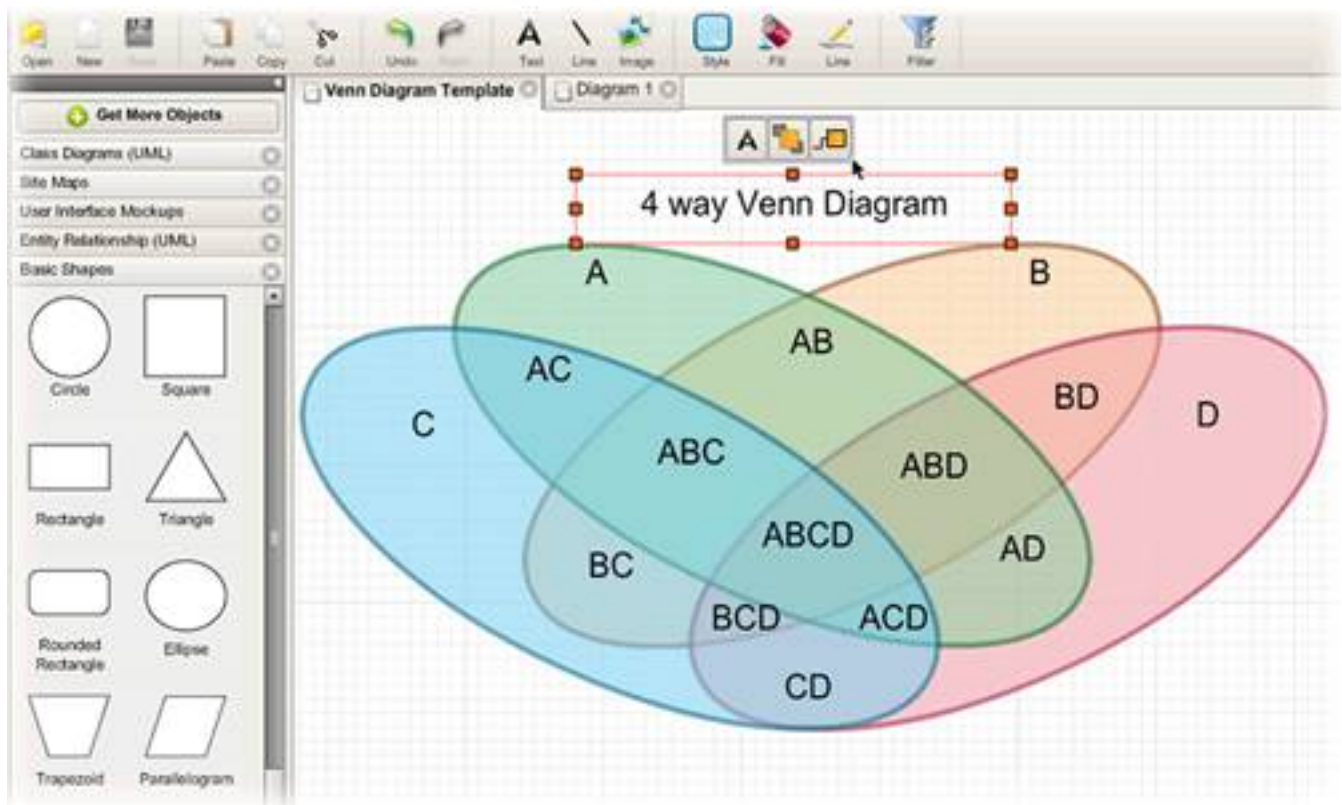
Open New Save Paste Copy Cut Undo Redo Text Line Image Style Fill Line Filter

Get More Objects
Class Diagrams (UML)
Site Maps
User Interface Mockups
Entity Relationship (UML)
Basic Shapes

Circle
Square
Rectangle
Triangle
Rounded Rectangle
Ellipse
Trapezoid
Parallelogram

Venn Diagram Template
Diagram 1

A

4 way Venn Diagram

A
B
AB
AC
BD
D
C
ABC
ABD
ABCD
AD
BC
BCD
ACD
CD